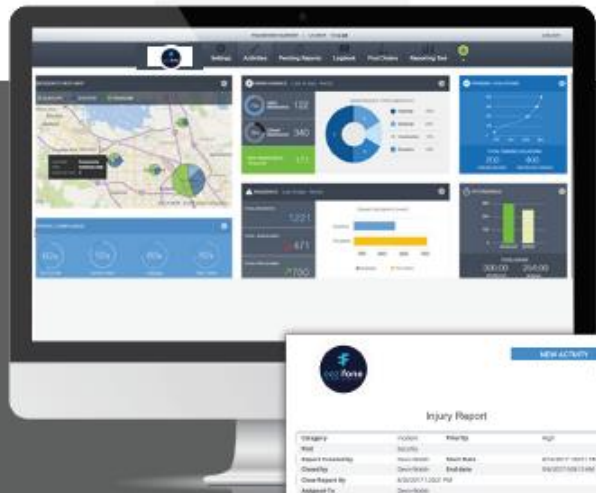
Settings Activities Pending Reports Logbook Post Orders Reporting Tool

122

340

171

1221

471

7700

200

300.00

264.00

NEW ACTIVITY

Injury Report

| Category | Incident | Priority | High |
|---|---|---|---|
| Post | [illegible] | | |
| Report Created By | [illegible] | Start Date | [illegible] |
| Closed by | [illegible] | End date | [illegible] |
| Close Report By | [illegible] | | |
| Assigned To | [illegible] | | |